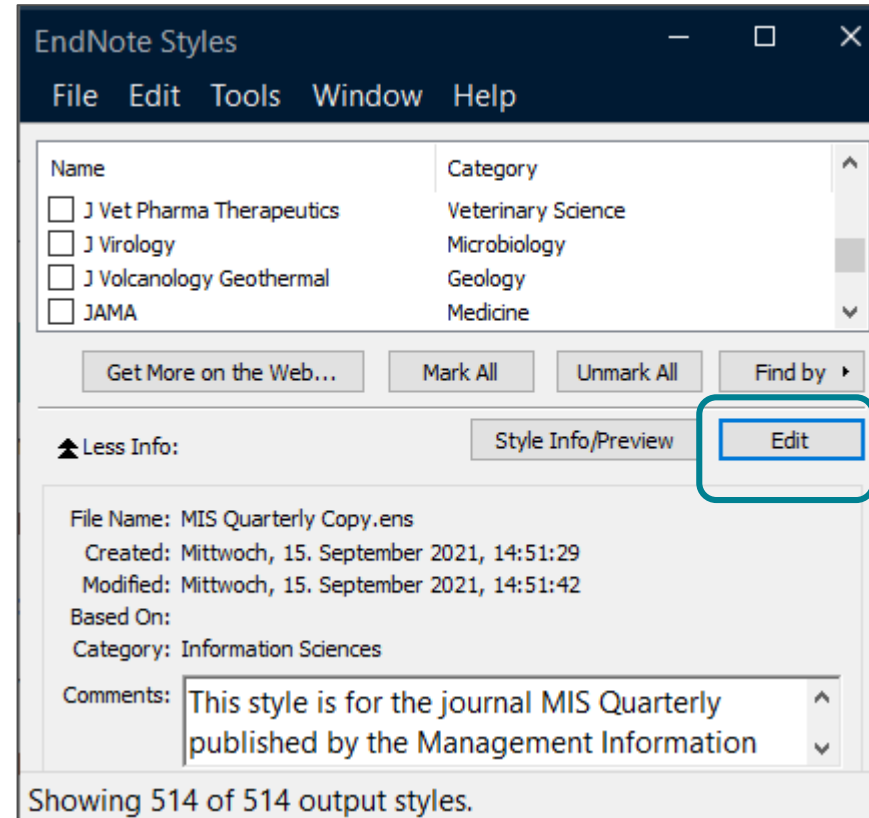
EndNote Styles

File Edit Tools Window Help

| Name | Category |
|---|---|
| J Vet Pharma Therapeutics | Veterinary Science |
| J Virology | Microbiology |
| J Volcanology Geothermal | Geology |
| JAMA | Medicine |

Get More on the Web... Mark All Unmark All Find by

Less Info: Style Info/Preview Edit

File Name: MIS Quarterly Copy.ens
Created: Mittwoch, 15. September 2021, 14:51:29
Modified: Mittwoch, 15. September 2021, 14:51:42
Based On:
Category: Information Sciences
Comments: This style is for the journal MIS Quarterly published by the Management Information

Showing 514 of 514 output styles.